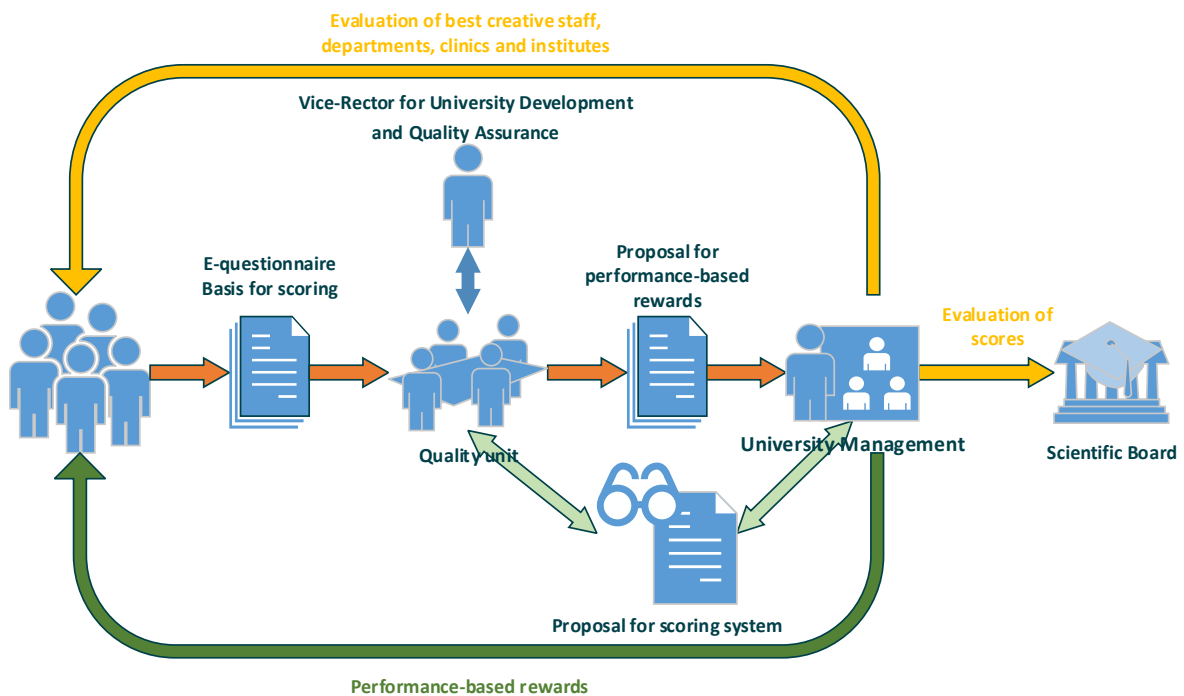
Evaluation of best creative staff, departments, clinics and institutes

Vice-Rector for University Development and Quality Assurance

E-questionnaire Basis for scoring

Proposal for performance-based rewards

Evaluation of scores

Quality unit

University Management

Scientific Board

Proposal for scoring system

Performance-based rewards